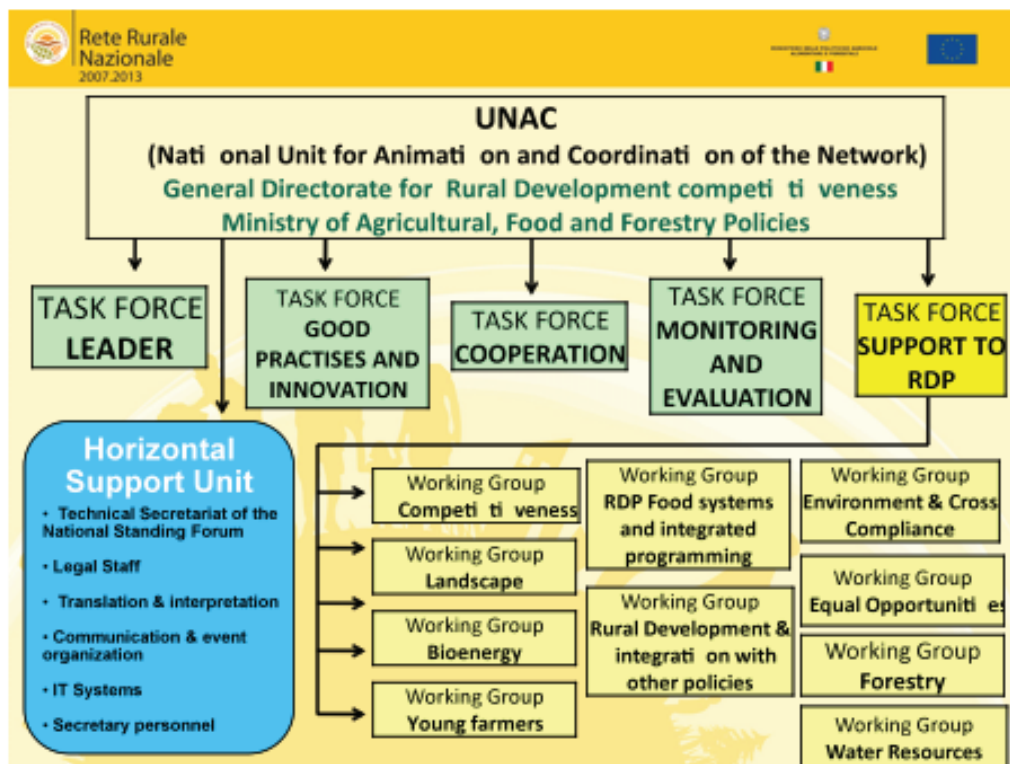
Rete Rurale Nazionale 2007.2013

UNAC

(Nati onal Unit for Animati on and Coordinati on of the Network)

General Directorate for Rural Development competi ti veness

Ministry of Agricultural, Food and Forestry Policies

TASK FORCE LEADER

TASK FORCE GOOD PRACTISES AND INNOVATION

TASK FORCE COOPERATION

TASK FORCE MONITORING AND EVALUATION

TASK FORCE SUPPORT TO RDP

Horizontal Support Unit

• Technical Secretariat of the National Standing Forum

• Legal Staff

• Translation & interpretation

• Communication & event organization

• IT Systems

• Secretary personnel

Working Group Competi ti veness

Working Group Landscape

Working Group Bioenergy

Working Group Young farmers

Working Group RDP Food systems and integrated programming

Working Group Rural Development & integrati on with other policies

Working Group Environment & Cross Compliance

Working Group Equal Opportuniti es

Working Group Forestry

Working Group Water Resources